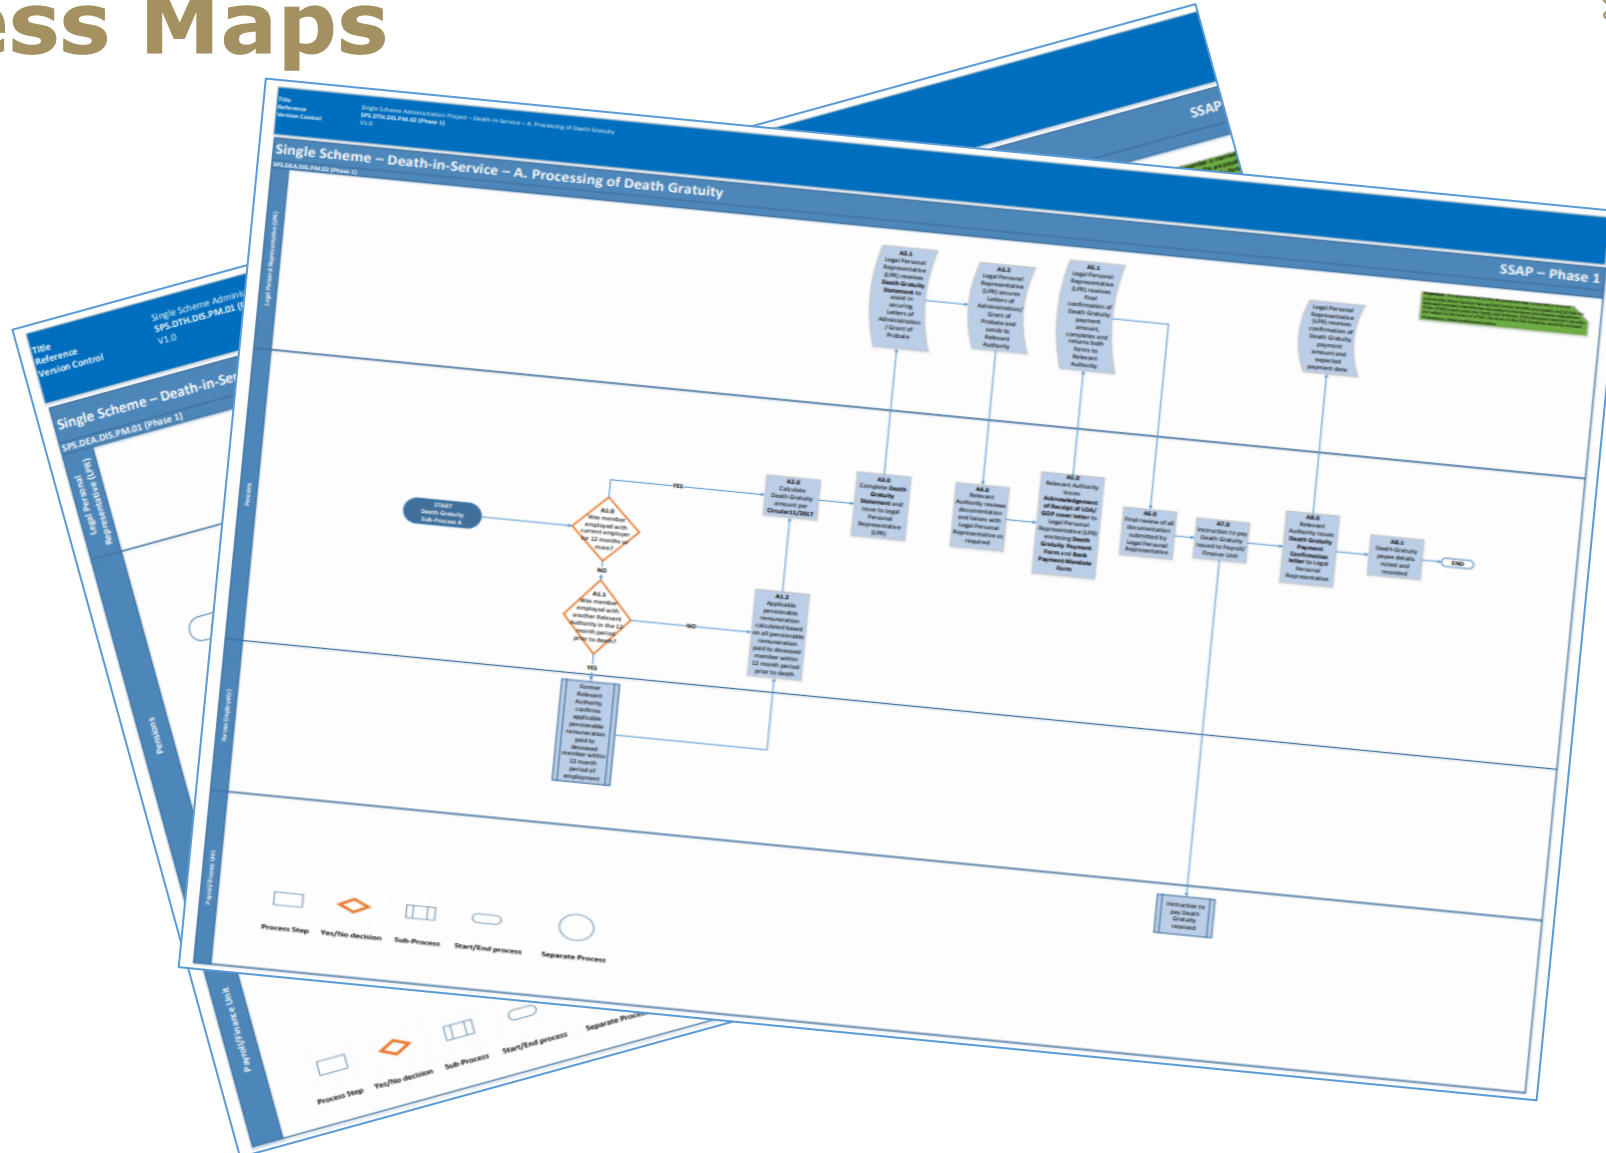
ess Maps

Title
Reference
Version Control

Single Scheme Administration Project – Death-in-Service – A. Processing of Death Gratuity
SPS.DTH.DIS.PM.02 (Phase 1)
V1.0

Single Scheme – Death-in-Service – A. Processing of Death Gratuity
SPS.DEA.DIS.PM.02 (Phase 1)

SSAP – Phase 1

SSAP

Legal Personal Representative (LPR)

Pensions

Payroll/Finance Unit

START
Death Gratuity
Sub-Process A

A1.0
Was member employed with current employer for 12 months or more?

YES

NO

A1.1
Was member employed with another Relevant Authority in the 12 month period prior to death?

YES

A2.0
Calculate Death Gratuity amount per Circular11/2017

A1.2
Applicable pensionable remuneration calculated based on all pensionable remuneration paid to deceased member within 12 month period prior to death

Former Relevant Authority confirms applicable pensionable remuneration paid to deceased member within 12 month period of employment

A3.0
Complete Death Gratuity Statement and issue to Legal Personal Representative (LPR)

A3.1
Legal Personal Representative (LPR) receives Death Gratuity Statement to assist in securing Letters of Administration / Grant of Probate

A3.2
Legal Personal Representative (LPR) secures Letters of Administration/ Grant of Probate and sends to Relevant Authority

A4.0
Relevant Authority reviews documentation and liaises with Legal Personal Representative as required

A5.0
Relevant Authority issues Acknowledgement of Receipt of LOA/GOP cover letter to Legal Personal Representative (LPR) enclosing Death Gratuity Payment Form and Bank Payment Mandate form

A5.1
Legal Personal Representative (LPR) receives final confirmation of Death Gratuity payment amount, completes and returns both forms to Relevant Authority

A6.0
Final review of all documentation submitted by Legal Personal Representative

A7.0
Instruction to pay Death Gratuity issued to Payroll/ Finance Unit

Instruction to pay Death Gratuity received

A8.0
Relevant Authority issues Death Gratuity Payment Confirmation letter to Legal Personal Representative

Legal Personal Representative (LPR) receives confirmation of Death Gratuity payment amount and expected payment date

A8.1
Death Gratuity payee details noted and recorded

END

Process Step
Yes/No decision
Sub-Process
Start/End process
Separate Process

Title
Reference
Version Control
Single Scheme Admin
SPS.DTH.DIS.PM.01
V1.0
Single Scheme – Death-in-Ser
SPS.DEA.DIS.PM.01 (Phase 1)
Legal Personal Representative (LPR)
Pensions
Payroll/Finance Unit
Process Step
Yes/No decision
Sub-Process
Start/End process
Separate Proce